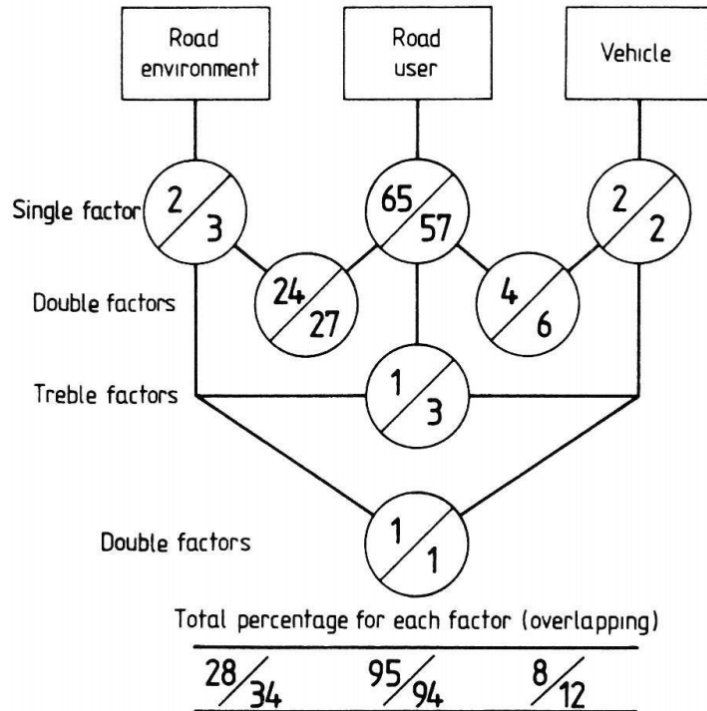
Road environment

Road user

Vehicle

Single factor

2/3

65/57

2/2

Double factors

24/27

4/6

Treble factors

1/3

Double factors

1/1

Total percentage for each factor (overlapping)

28/34 95/94 8/12